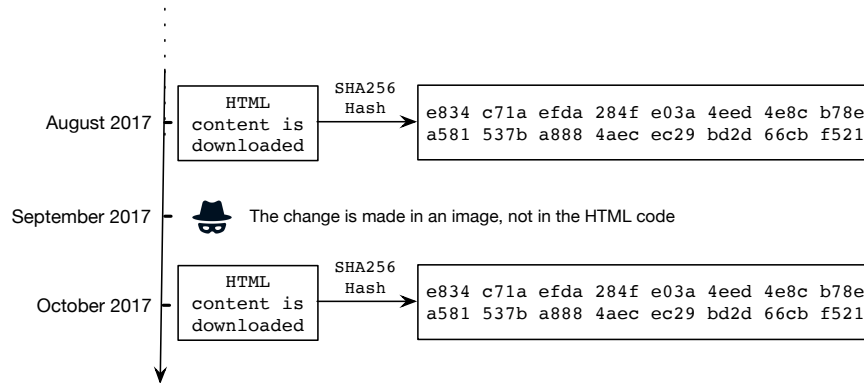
August 2017

HTML content is downloaded

SHA256 Hash

e834 c71a efda 284f e03a 4eed 4e8c b78e a581 537b a888 4aec ec29 bd2d 66cb f521

September 2017

The change is made in an image, not in the HTML code

October 2017

HTML content is downloaded

SHA256 Hash

e834 c71a efda 284f e03a 4eed 4e8c b78e a581 537b a888 4aec ec29 bd2d 66cb f521